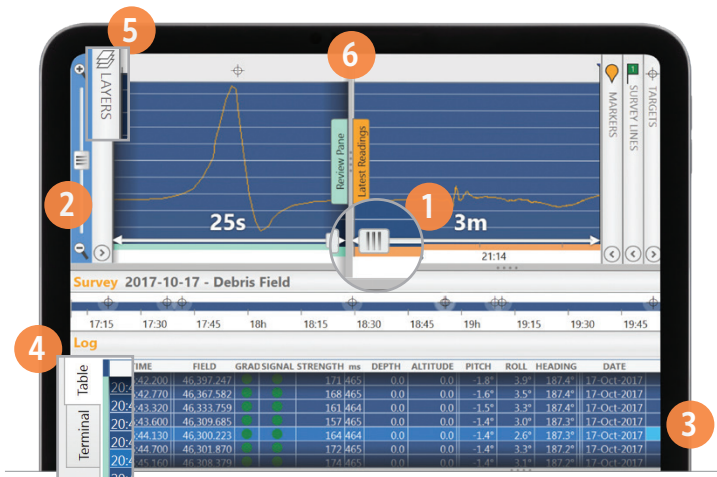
5
LAYERS
6
Review Pane
Latest Readings
MARKERS
SURVEY LINES
TARGETS
2
25s
1
3m
21:14

Survey 2017-10-17 - Debris Field

17:15 17:30 17:45 18h 18:15 18:30 18:45 19h 19:15 19:30 19:45

4
Log

Table
Terminal

| TIME | FIELD | GRAD | SIGNAL STRENGTH | ms | DEPTH | ALTITUDE | PITCH | ROLL | HEADING | DATE |
|---|---|---|---|---|---|---|---|---|---|---|
| 202 :42.200 | 46,397.247 | | | 171 465 | 0.0 | 0.0 | -1.8° | 3.9° | 187.4° | 17-Oct-2017 |
| 202 :42.770 | 46,367.582 | | | 168 465 | 0.0 | 0.0 | -1.6° | 3.5° | 187.4° | 17-Oct-2017 |
| 202 :43.320 | 46,333.759 | | | 161 464 | 0.0 | 0.0 | -1.5° | 3.3° | 187.4° | 17-Oct-2017 |
| 202 :43.600 | 46,309.685 | | | 157 465 | 0.0 | 0.0 | -1.4° | 3.0° | 187.3° | 17-Oct-2017 |
| 202 :44.130 | 46,300.223 | | | 164 464 | 0.0 | 0.0 | -1.4° | 2.6° | 187.3° | 17-Oct-2017 |
| 202 :44.700 | 46,301.870 | | | 172 465 | 0.0 | 0.0 | -1.4° | 3.1° | 187.2° | 17-Oct-2017 |
| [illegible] | 46,308.379 | | | 174 465 | 0.0 | 0.0 | -1.4° | 3.1° | 187.2° | 17-Oct-2017 |

3